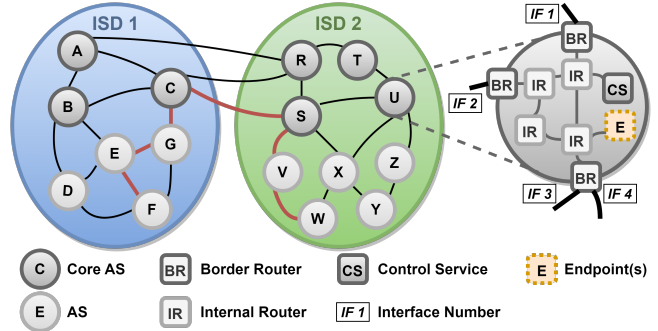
ISD 1

A
B
C
E
G
D
F

ISD 2

R
T
S
U
V
X
Z
W
Y

IF 1
BR
BR
IR
IR
CS
IF 2
IR
IR
E
BR
IF 3
IF 4

C Core AS
BR Border Router
CS Control Service
E Endpoint(s)
E AS
IR Internal Router
IF 1 Interface Number